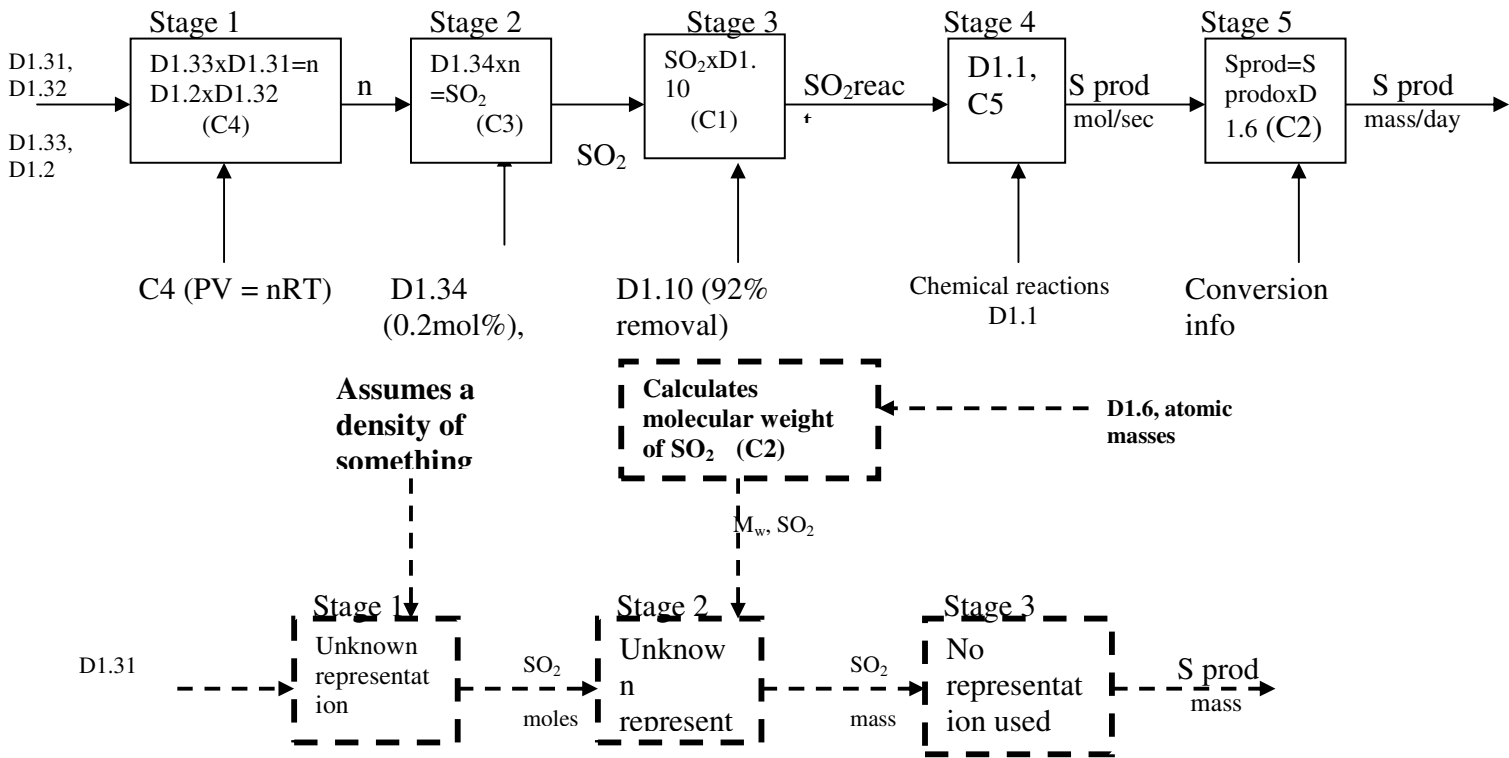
Stage 1

D1.31, D1.32

D1.33, D1.2

D1.33xD1.31=n D1.2xD1.32 (C4)

n

Stage 2

D1.34xn $=SO_2$ (C3)

$SO_2$

Stage 3

$SO_2$xD1.10 (C1)

$SO_2$reac t

Stage 4

D1.1, C5

S prod mol/sec

Stage 5

Sprod=S prodoxD 1.6 (C2)

S prod mass/day

C4 (PV = nRT)

D1.34 (0.2mol%),

D1.10 (92% removal)

Chemical reactions D1.1

Conversion info

Assumes a density of something

Calculates molecular weight of $SO_2$ (C2)

D1.6, atomic masses

$M_w$, $SO_2$

Stage 1

D1.31

Unknown representat ion

$SO_2$ moles

Stage 2

Unknow n represent

$SO_2$ mass

Stage 3

No representat ion used

S prod mass